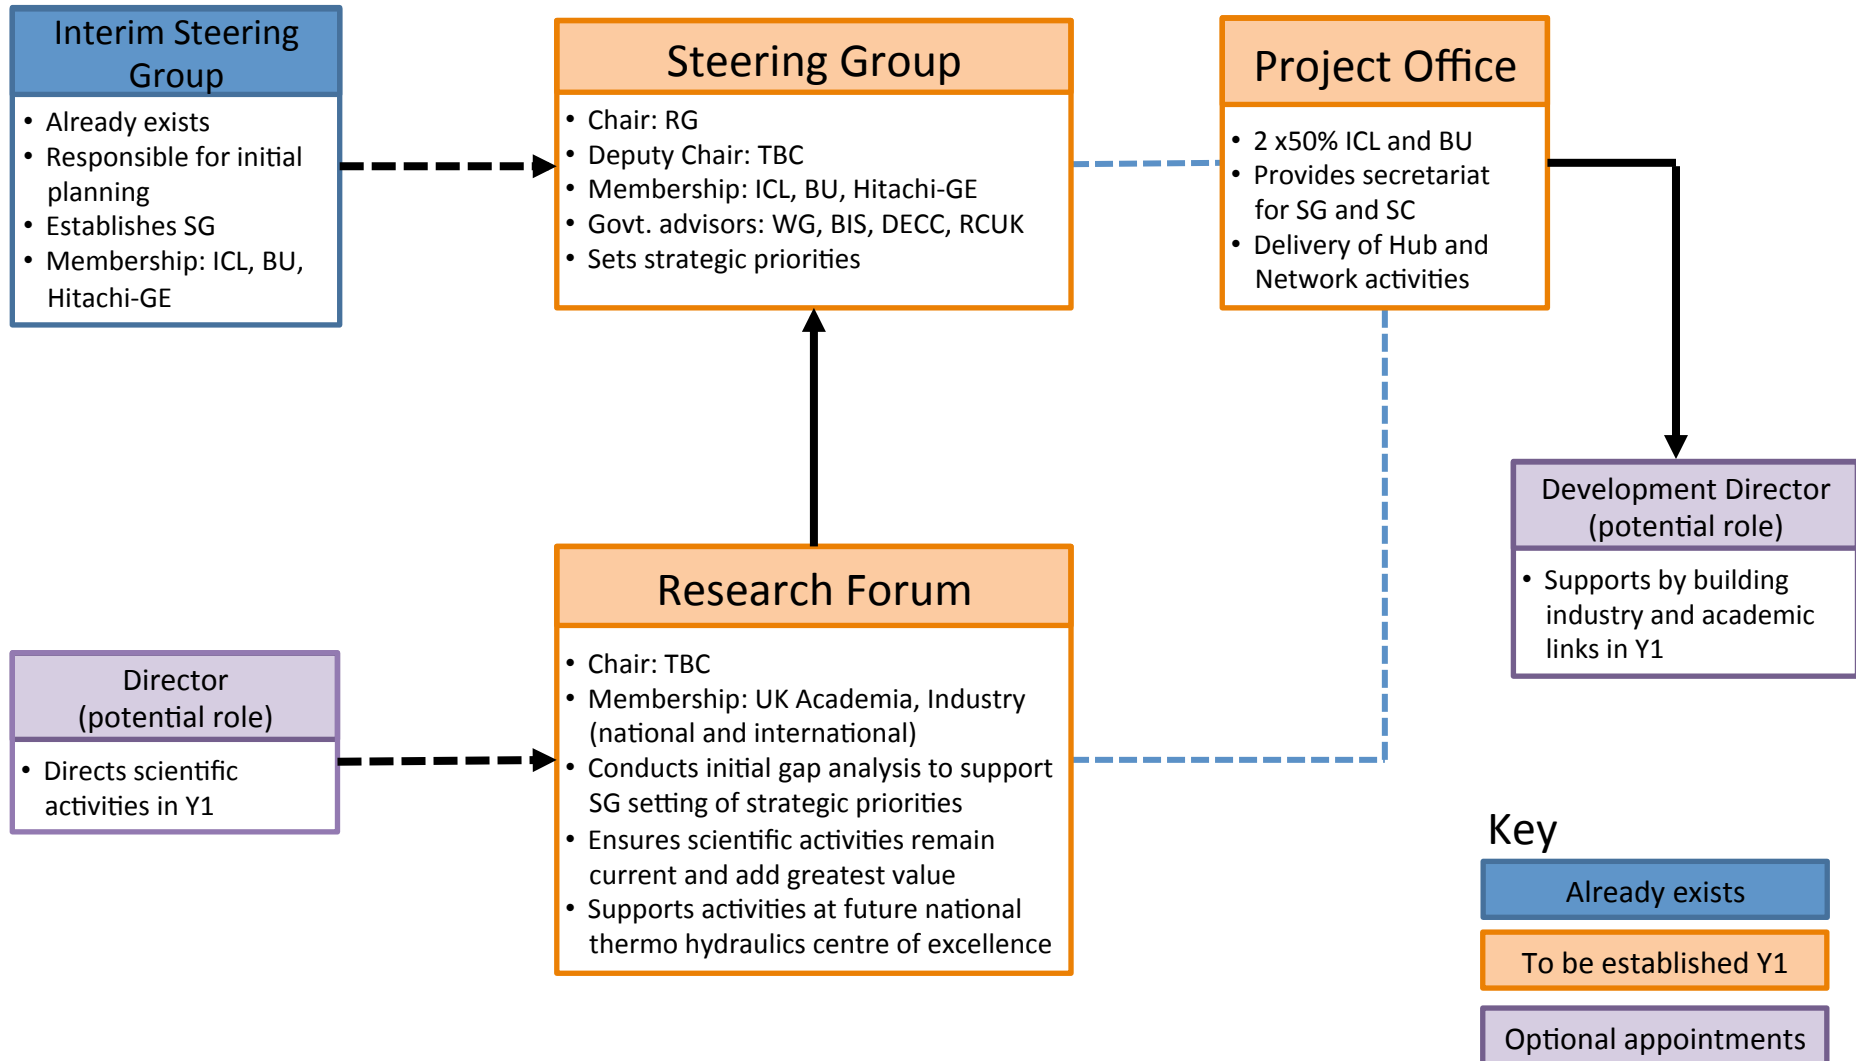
Interim Steering Group

- Already exists
- Responsible for initial planning
- Establishes SG
- Membership: ICL, BU, Hitachi-GE

Steering Group

- Chair: RG
- Deputy Chair: TBC
- Membership: ICL, BU, Hitachi-GE
- Govt. advisors: WG, BIS, DECC, RCUK
- Sets strategic priorities

Project Office

- 2 x50% ICL and BU
- Provides secretariat for SG and SC
- Delivery of Hub and Network activities

Development Director (potential role)

- Supports by building industry and academic links in Y1

Director (potential role)

- Directs scientific activities in Y1

Research Forum

- Chair: TBC
- Membership: UK Academia, Industry (national and international)
- Conducts initial gap analysis to support SG setting of strategic priorities
- Ensures scientific activities remain current and add greatest value
- Supports activities at future national thermo hydraulics centre of excellence

Key

Already exists

To be established Y1

Optional appointments